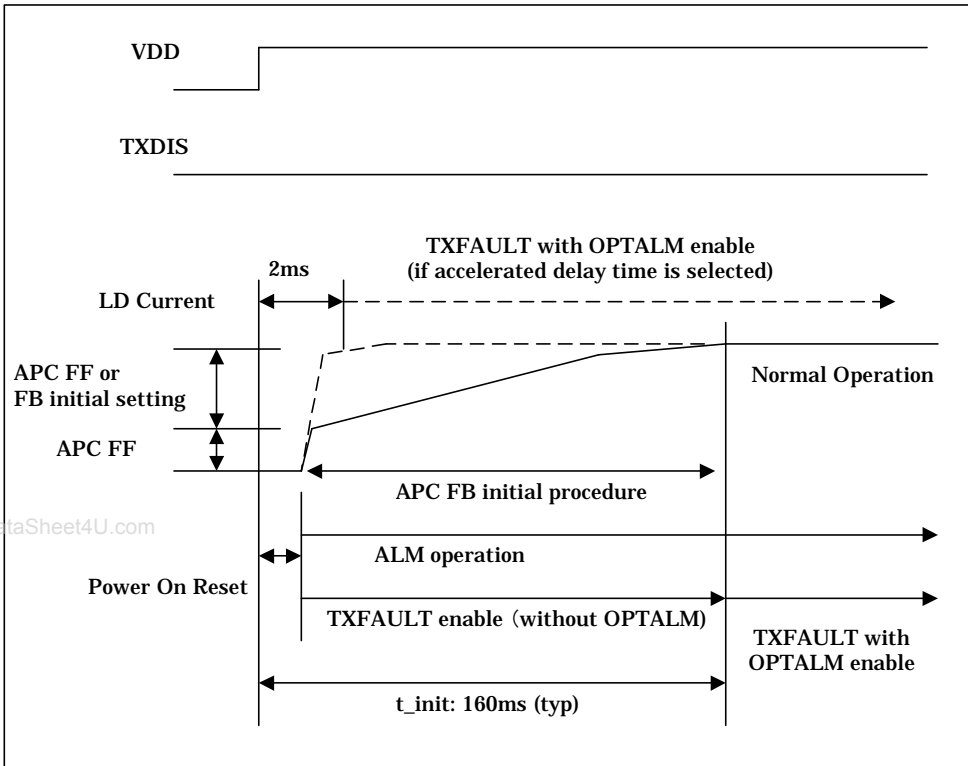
VDD

TXDIS

TXFAULT with OPTALM enable
(if accelerated delay time is selected)

2ms

LD Current

APC FF or
FB initial setting

APC FF

Normal Operation

APC FB initial procedure

ataSheet4U.com

ALM operation

Power On Reset

TXFAULT enable (without OPTALM)

TXFAULT with
OPTALM enable

t_init: 160ms (typ)